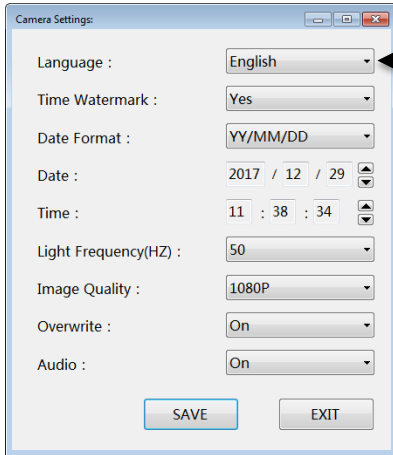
Camera Settings:

Language : English

Time Watermark : Yes

Date Format : YY/MM/DD

Date : 2017 / 12 / 29

Time : 11 : 38 : 34

Light Frequency(HZ) : 50

Image Quality : 1080P

Overwrite : On

Audio : On

SAVE EXIT